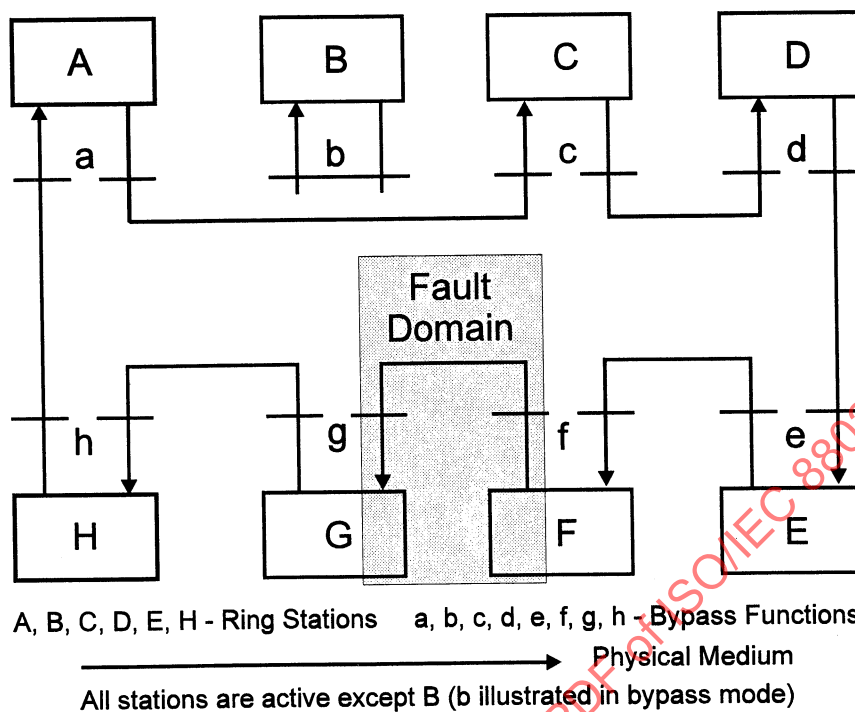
A

B

C

D

a

b

c

d

Fault Domain

h

g

f

e

H

G

F

E

A, B, C, D, E, H - Ring Stations

a, b, c, d, e, f, g, h - Bypass Functions

Physical Medium

All stations are active except B (b illustrated in bypass mode)

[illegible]ISO/IEC 880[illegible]